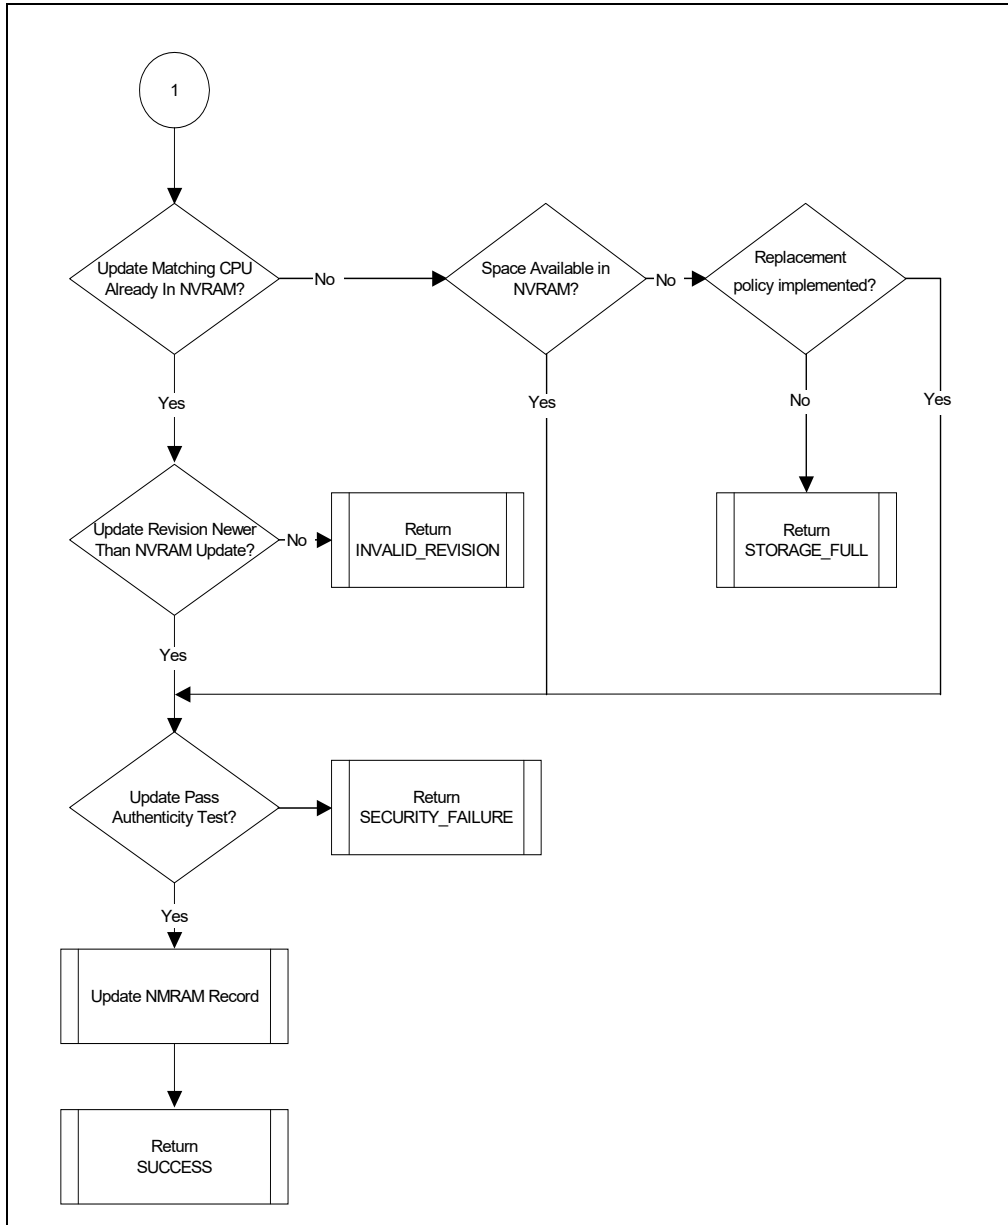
1

Update Matching CPU Already In NVRAM?

No

Space Available in NVRAM?

No

Replacement policy implemented?

Yes

Yes

No

Yes

Update Revision Newer Than NVRAM Update?

No

Return INVALID_REVISION

Return STORAGE_FULL

Yes

Update Pass Authenticity Test?

Return SECURITY_FAILURE

Yes

Update NMRAM Record

Return SUCCESS